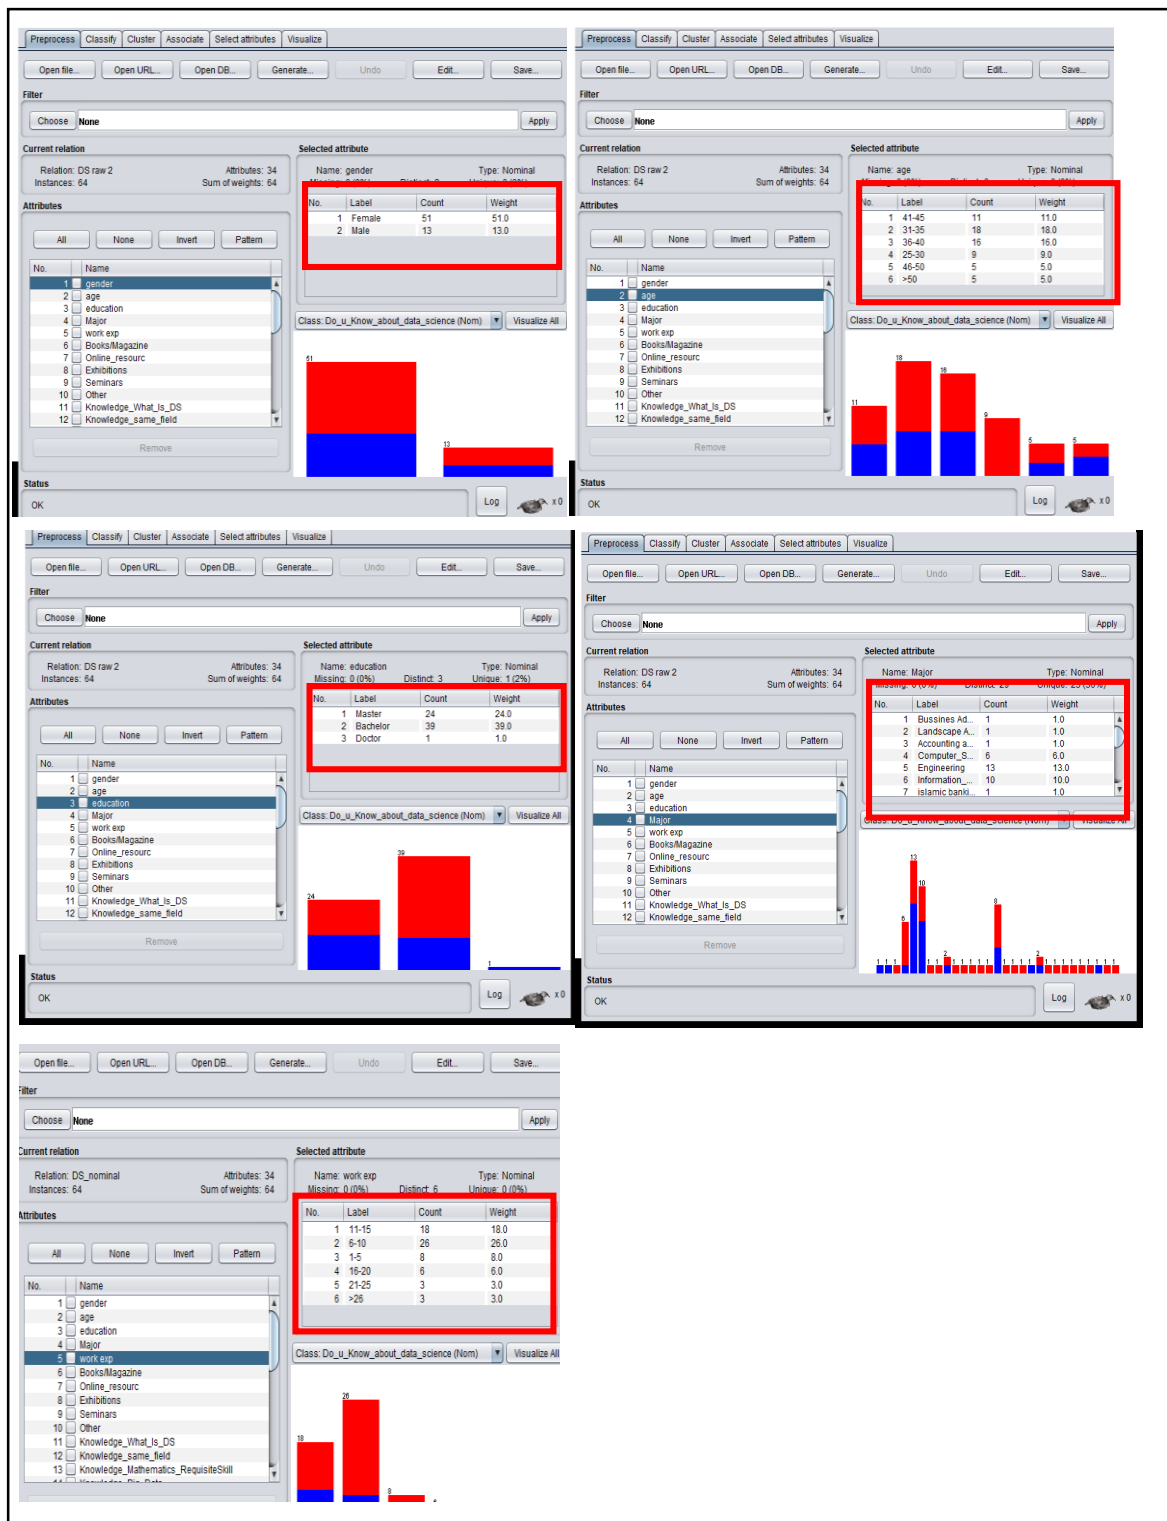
Preprocess Classify Cluster Associate Select attributes Visualize

Open file... Open URL... Open DB... Generate... Undo Edit... Save...

Filter

Choose None Apply

Current relation

Relation: DS raw 2 Attributes: 34
Instances: 64 Sum of weights: 64

Selected attribute

Name: gender Type: Nominal

| No. | Label | Count | Weight |
|---|---|---|---|
| 1 | Female | 51 | 51.0 |
| 2 | Male | 13 | 13.0 |

Attributes

All None Invert Pattern

| No. | Name |
|---|---|
| 1 | gender |
| 2 | age |
| 3 | education |
| 4 | Major |
| 5 | work exp |
| 6 | Books/Magazine |
| 7 | Online_resourc |
| 8 | Exhibitions |
| 9 | Seminars |
| 10 | Other |
| 11 | Knowledge_What_Is_DS |
| 12 | Knowledge_same_field |

Remove

Class: Do_u_Know_about_data_science (Nom) Visualize All

51 13

Status

OK Log x 0

Preprocess Classify Cluster Associate Select attributes Visualize

Open file... Open URL... Open DB... Generate... Undo Edit... Save...

Filter

Choose None Apply

Current relation

Relation: DS raw 2 Attributes: 34
Instances: 64 Sum of weights: 64

Selected attribute

Name: age Type: Nominal

| No. | Label | Count | Weight |
|---|---|---|---|
| 1 | 41-45 | 11 | 11.0 |
| 2 | 31-35 | 18 | 18.0 |
| 3 | 36-40 | 16 | 16.0 |
| 4 | 25-30 | 9 | 9.0 |
| 5 | 46-50 | 5 | 5.0 |
| 6 | >50 | 5 | 5.0 |

Attributes

All None Invert Pattern

| No. | Name |
|---|---|
| 1 | gender |
| 2 | age |
| 3 | education |
| 4 | Major |
| 5 | work exp |
| 6 | Books/Magazine |
| 7 | Online_resourc |
| 8 | Exhibitions |
| 9 | Seminars |
| 10 | Other |
| 11 | Knowledge_What_Is_DS |
| 12 | Knowledge_same_field |

Remove

Class: Do_u_Know_about_data_science (Nom) Visualize All

11 18 16 9 5 5

Status

OK Log x 0

Preprocess Classify Cluster Associate Select attributes Visualize

Open file... Open URL... Open DB... Generate... Undo Edit... Save...

Filter

Choose None Apply

Current relation

Relation: DS raw 2 Attributes: 34
Instances: 64 Sum of weights: 64

Selected attribute

Name: education Type: Nominal
Missing: 0 (0%) Distinct: 3 Unique: 1 (2%)

| No. | Label | Count | Weight |
|---|---|---|---|
| 1 | Master | 24 | 24.0 |
| 2 | Bachelor | 39 | 39.0 |
| 3 | Doctor | 1 | 1.0 |

Attributes

All None Invert Pattern

| No. | Name |
|---|---|
| 1 | gender |
| 2 | age |
| 3 | education |
| 4 | Major |
| 5 | work exp |
| 6 | Books/Magazine |
| 7 | Online_resourc |
| 8 | Exhibitions |
| 9 | Seminars |
| 10 | Other |
| 11 | Knowledge_What_Is_DS |
| 12 | Knowledge_same_field |

Remove

Class: Do_u_Know_about_data_science (Nom) Visualize All

24 39 1

Status

OK Log x 0

Preprocess Classify Cluster Associate Select attributes Visualize

Open file... Open URL... Open DB... Generate... Undo Edit... Save...

Filter

Choose None Apply

Current relation

Relation: DS raw 2 Attributes: 34
Instances: 64 Sum of weights: 64

Selected attribute

Name: Major Type: Nominal

| No. | Label | Count | Weight |
|---|---|---|---|
| 1 | Bussines Ad... | 1 | 1.0 |
| 2 | Landscape A... | 1 | 1.0 |
| 3 | Accounting a... | 1 | 1.0 |
| 4 | Computer_S... | 6 | 6.0 |
| 5 | Engineering | 13 | 13.0 |
| 6 | Information_... | 10 | 10.0 |
| 7 | islamic banki... | 1 | 1.0 |

Attributes

All None Invert Pattern

| No. | Name |
|---|---|
| 1 | gender |
| 2 | age |
| 3 | education |
| 4 | Major |
| 5 | work exp |
| 6 | Books/Magazine |
| 7 | Online_resourc |
| 8 | Exhibitions |
| 9 | Seminars |
| 10 | Other |
| 11 | Knowledge_What_Is_DS |
| 12 | Knowledge_same_field |

Remove

Class: Do_u_Know_about_data_science (Nom) Visualize All

13 10 6 8 2 2

Status

OK Log x 0

Open file... Open URL... Open DB... Generate... Undo Edit... Save...

Filter

Choose None Apply

Current relation

Relation: DS_nominal Attributes: 34
Instances: 64 Sum of weights: 64

Selected attribute

Name: work exp Type: Nominal
Missing: 0 (0%) Distinct: 6 Unique: 0 (0%)

| No. | Label | Count | Weight |
|---|---|---|---|
| 1 | 11-15 | 18 | 18.0 |
| 2 | 6-10 | 26 | 26.0 |
| 3 | 1-5 | 8 | 8.0 |
| 4 | 16-20 | 6 | 6.0 |
| 5 | 21-25 | 3 | 3.0 |
| 6 | >26 | 3 | 3.0 |

Attributes

All None Invert Pattern

| No. | Name |
|---|---|
| 1 | gender |
| 2 | age |
| 3 | education |
| 4 | Major |
| 5 | work exp |
| 6 | Books/Magazine |
| 7 | Online_resourc |
| 8 | Exhibitions |
| 9 | Seminars |
| 10 | Other |
| 11 | Knowledge_What_Is_DS |
| 12 | Knowledge_same_field |
| 13 | Knowledge_Mathematics_RequisiteSkill |

Class: Do_u_Know_about_data_science (Nom) Visualize All

18 26 8